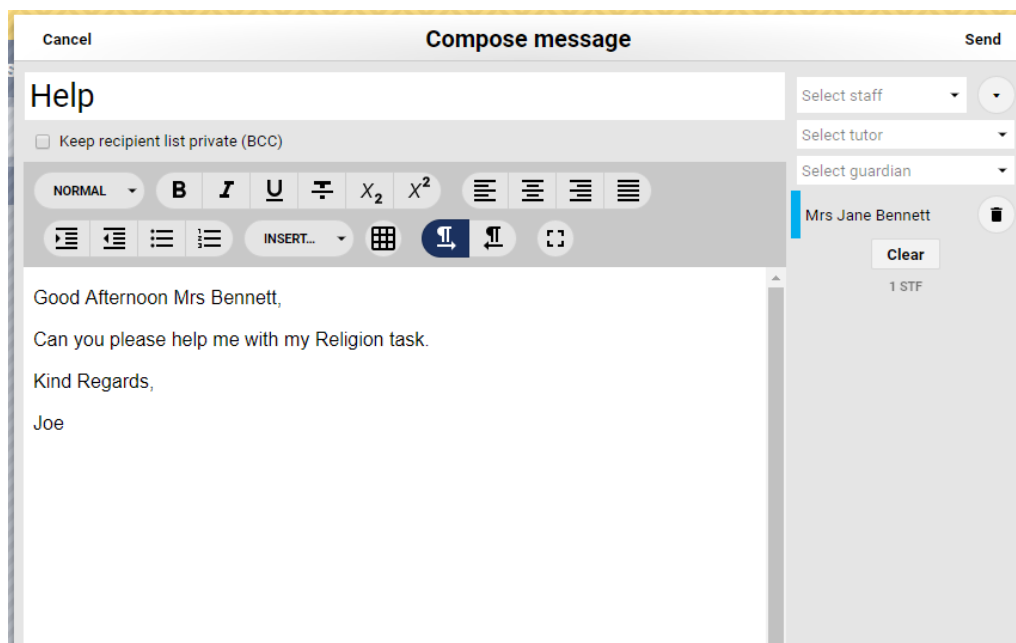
Cancel
Compose message
Send

Help

Keep recipient list private (BCC)

NORMAL
B I U
$X_2$ $X^2$
INSERT...

Select staff
Select tutor
Select guardian
Mrs Jane Bennett
Clear
1 STF

Good Afternoon Mrs Bennett,

Can you please help me with my Religion task.

Kind Regards,

Joe